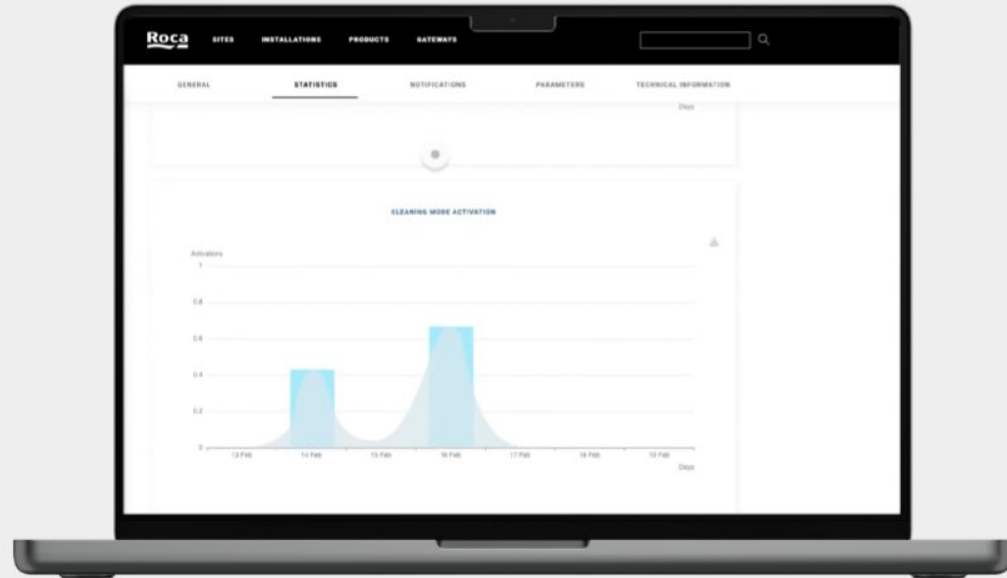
Roca SITES INSTALLATIONS PRODUCTS GATEWAYS

GENERAL STATISTICS NOTIFICATIONS PARAMETERS TECHNICAL INFORMATION

Days

CLEANING MODE ACTIVATION

Activations

1

0.8

0.6

0.4

0.2

0

13 Feb 14 Feb 15 Feb 16 Feb 17 Feb 18 Feb 19 Feb

Days